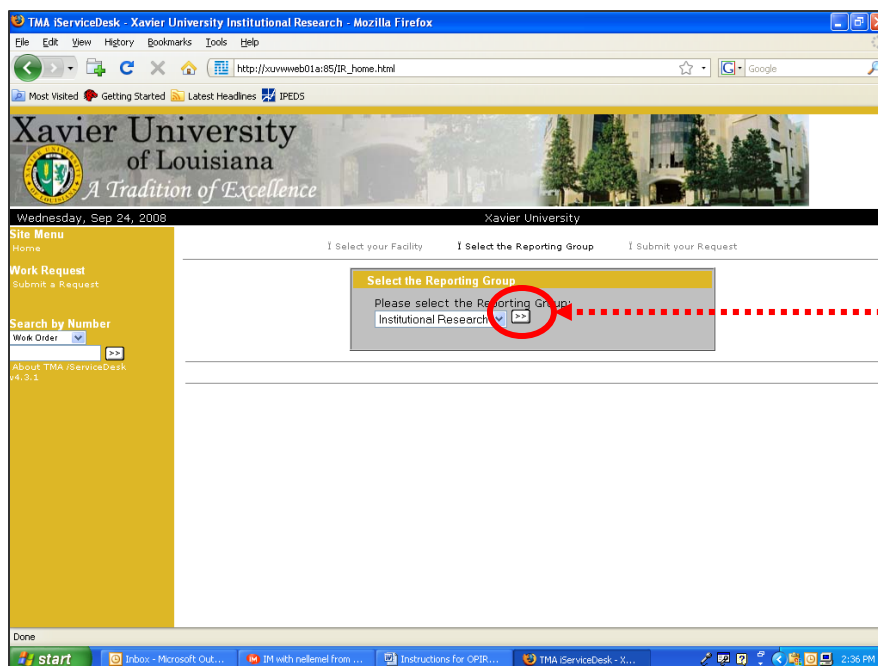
TMA iServiceDesk - Xavier University Institutional Research - Mozilla Firefox

File Edit View History Bookmarks Tools Help

http://xuvwweb01a:85/IR_home.html

Google

Most Visited Getting Started Latest Headlines IPEDS

Xavier University of Louisiana

A Tradition of Excellence

Wednesday, Sep 24, 2008

Xavier University

Site Menu
Home

Work Request
Submit a Request

Search by Number
Work Order
>>
About TMA /ServiceDesk v4.3.1

Select your Facility Select the Reporting Group Submit your Request

Select the Reporting Group

Please select the Reporting Group:
Institutional Research >>

Done

start Inbox - Microsoft Out... IM with nellemel from ... Instructions for OPIR... TMA iServiceDesk - X... 2:36 PM